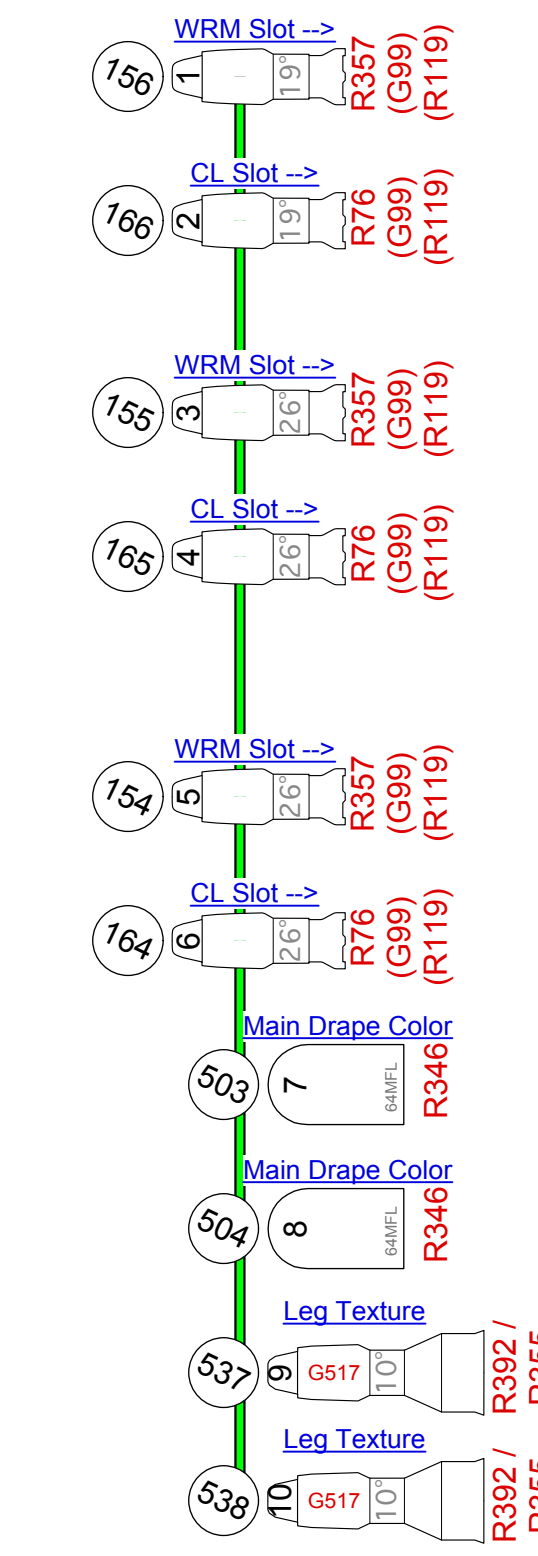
WRM Slot -->
156
1
19°
R357
(G99)
(R119)

CL Slot -->
166
2
19°
R76
(G99)
(R119)

WRM Slot -->
155
3
26°
R357
(G99)
(R119)

CL Slot -->
165
4
26°
R76
(G99)
(R119)

WRM Slot -->
154
5
26°
R357
(G99)
(R119)

CL Slot -->
164
6
26°
R76
(G99)
(R119)

Main Drape Color
503
7
64MFL
R346

Main Drape Color
504
8
64MFL
R346

Leg Texture
537
9
G517
10°
R392 /
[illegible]

Leg Texture
538
10
G517
10°
R392 /
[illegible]